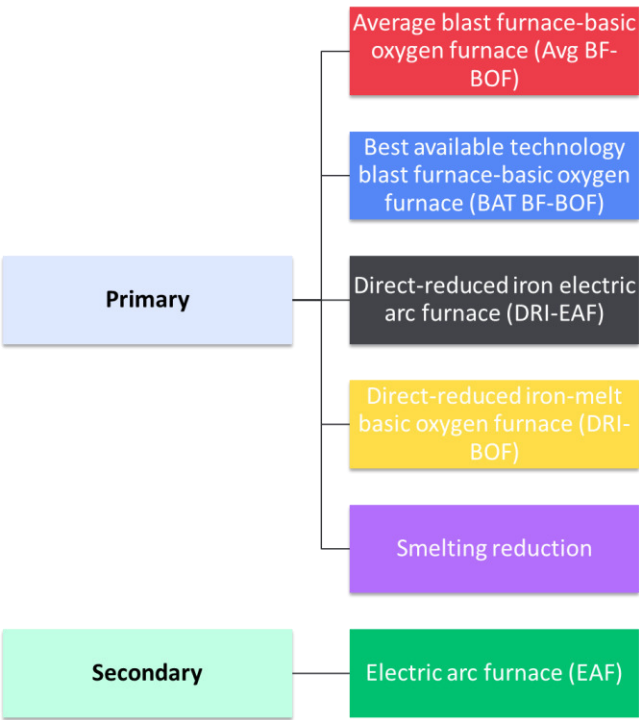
Primary

Average blast furnace-basic oxygen furnace (Avg BF-BOF)

Best available technology blast furnace-basic oxygen furnace (BAT BF-BOF)

Direct-reduced iron electric arc furnace (DRI-EAF)

Direct-reduced iron-melt basic oxygen furnace (DRI-BOF)

Smelting reduction

Secondary

Electric arc furnace (EAF)